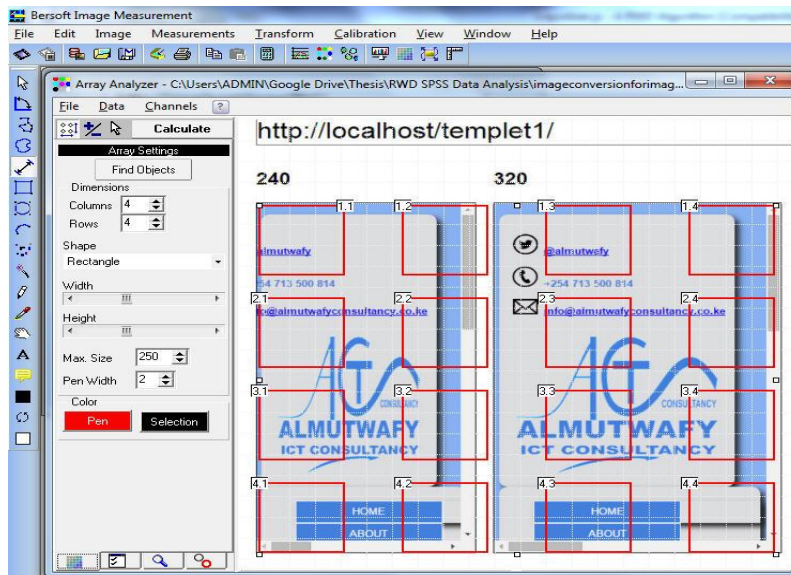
Bersoft Image Measurement

File Edit Image Measurements Transform Calibration View Window Help

Array Analyzer - C:\Users\ADMIN\Google Drive\Thesis\RWD SPSS Data Analysis\imageconversionforimag...

File Data Channels ?

Calculate

Array Settings

Find Objects

Dimensions

Columns 4

Rows 4

Shape

Rectangle

Width

Height

Max. Size 250

Pen Width 2

Color

Pen

Selection

http://localhost/templet1/

240

320

1.1 1.2 1.3 1.4

almutwafy

@almutwafy

254 713 500 814

+254 713 500 814

2.1 2.2 2.3 2.4

fo@almutwafyconsultancy.co.ke

info@almutwafyconsultancy.co.ke

3.1 3.2 3.3 3.4

CONSULTANCY

ALMUTWAFY

ICT CONSULTANCY

4.1 4.2 4.3 4.4

HOME

ABOUT

HOME

ABOUT